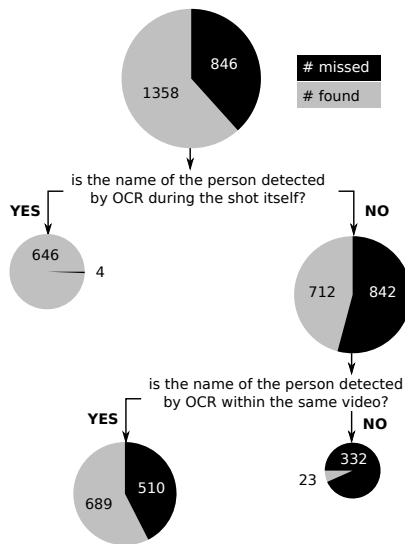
846

1358

# missed

# found

is the name of the person detected by OCR during the shot itself?

YES

NO

646

4

712

842

is the name of the person detected by OCR within the same video?

YES

NO

332

23

510

689